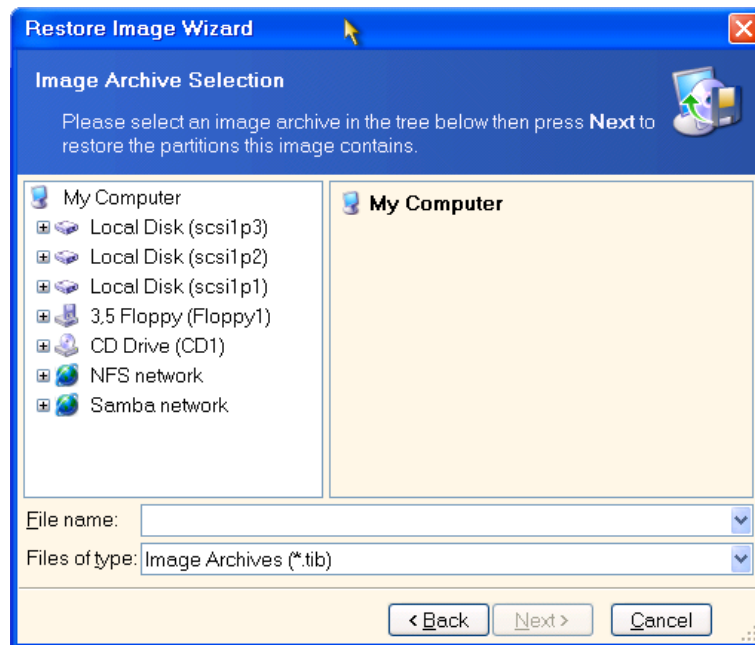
Restore Image Wizard

Image Archive Selection

Please select an image archive in the tree below then press **Next** to restore the partitions this image contains.

My Computer
Local Disk (scsi1p3)
Local Disk (scsi1p2)
Local Disk (scsi1p1)
3,5 Floppy (Floppy1)
CD Drive (CD1)
NFS network
Samba network

**My Computer**

File name:
Files of type: Image Archives (*.tib)

< Back
Next >
Cancel